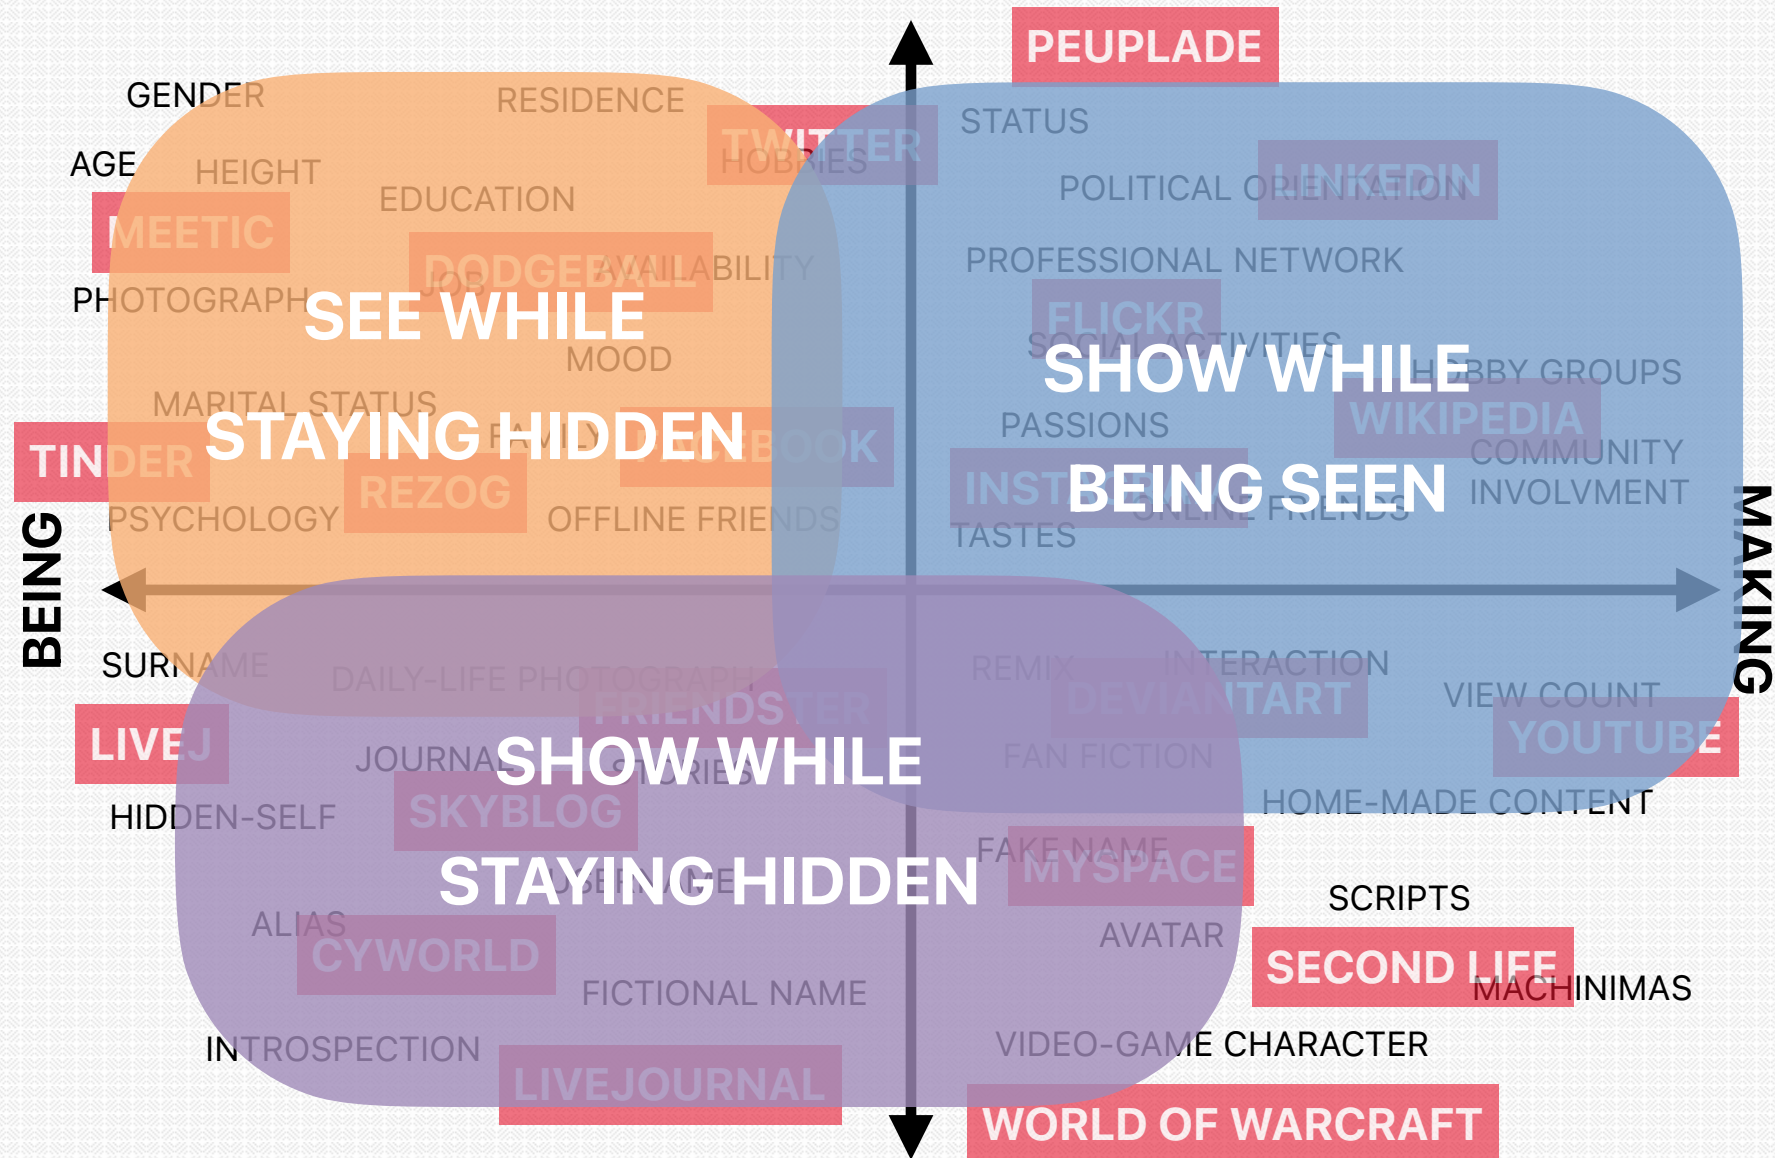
PEUPLADE

GENDER
RESIDENCE
TWITTER
HOBBIES
AGE
HEIGHT
EDUCATION
MEETIC
DODGEBALL
AVAILABILITY
JOB
PHOTOGRAPH
SEE WHILE
MOOD
MARITAL STATUS
STAYING HIDDEN
FAMILY
FACEBOOK
TINDER
REZOG
PSYCHOLOGY
OFFLINE FRIENDS

STATUS
LINKEDIN
POLITICAL ORIENTATION
PROFESSIONAL NETWORK
FLICKR
SOCIAL ACTIVITIES
SHOW WHILE
HOBBY GROUPS
WIKIPEDIA
PASSIONS
COMMUNITY
INSTAGRAM
BEING SEEN
ONLINE FRIENDS
INVOLVMENT
TASTES

BEING
MAKING

SURNAME
DAILY-LIFE PHOTOGRAPH
FRIENDSTER
LIVEJ
JOURNAL
SHOW WHILE
STORIES
SKYBLOG
HIDDEN-SELF
STAYING HIDDEN
USERNAME
ALIAS
CYWORLD
FICTIONAL NAME
INTROSPECTION
LIVEJOURNAL

REMIX
INTERACTION
DEVIANTART
VIEW COUNT
YOUTUBE
FAN FICTION
HOME-MADE CONTENT
FAKE NAME
MYSPACE
SCRIPTS
AVATAR
SECOND LIFE
MACHINIMAS
VIDEO-GAME CHARACTER
WORLD OF WARCRAFT